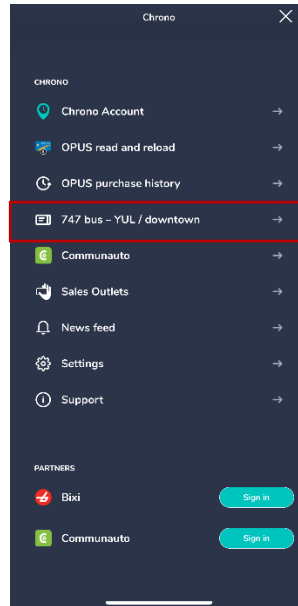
Chrono

CHRONO

Chrono Account →

OPUS read and reload →

OPUS purchase history →

747 bus – YUL / downtown →

Communauto →

Sales Outlets →

News feed →

Settings →

Support →

PARTNERS

Bixi Sign in

Communauto Sign in